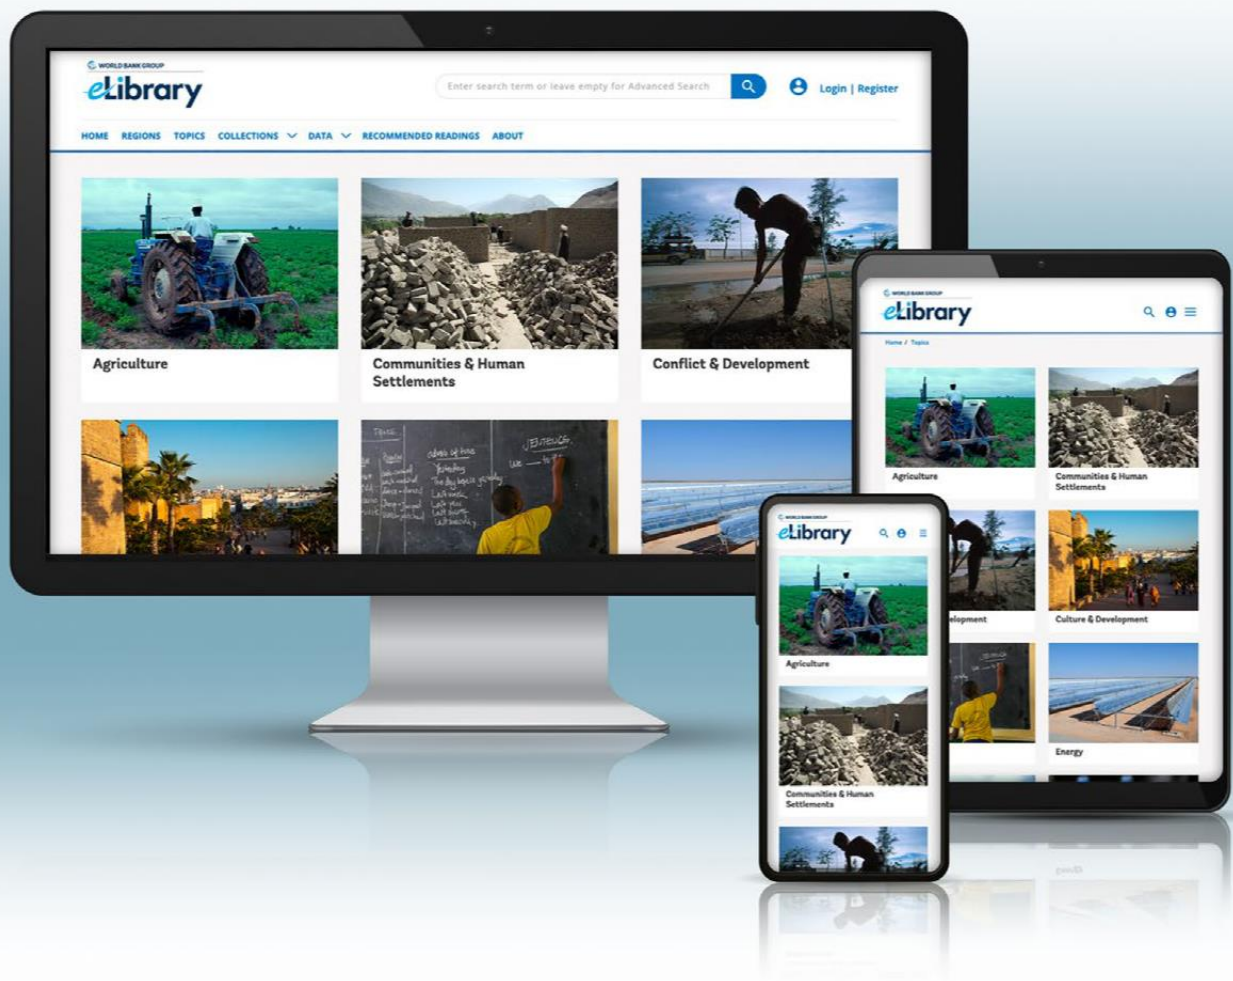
WORLD BANK GROUP
eLibrary

Enter search term or leave empty for Advanced Search

Login | Register

HOME REGIONS TOPICS COLLECTIONS DATA RECOMMENDED READINGS ABOUT

Agriculture

Communities & Human Settlements

Conflict & Development

WORLD BANK GROUP
eLibrary

Home / Topics

Agriculture

Communities & Human Settlements

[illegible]elopment

Culture & Development

Energy

WORLD BANK GROUP
eLibrary

Agriculture

Communities & Human Settlements